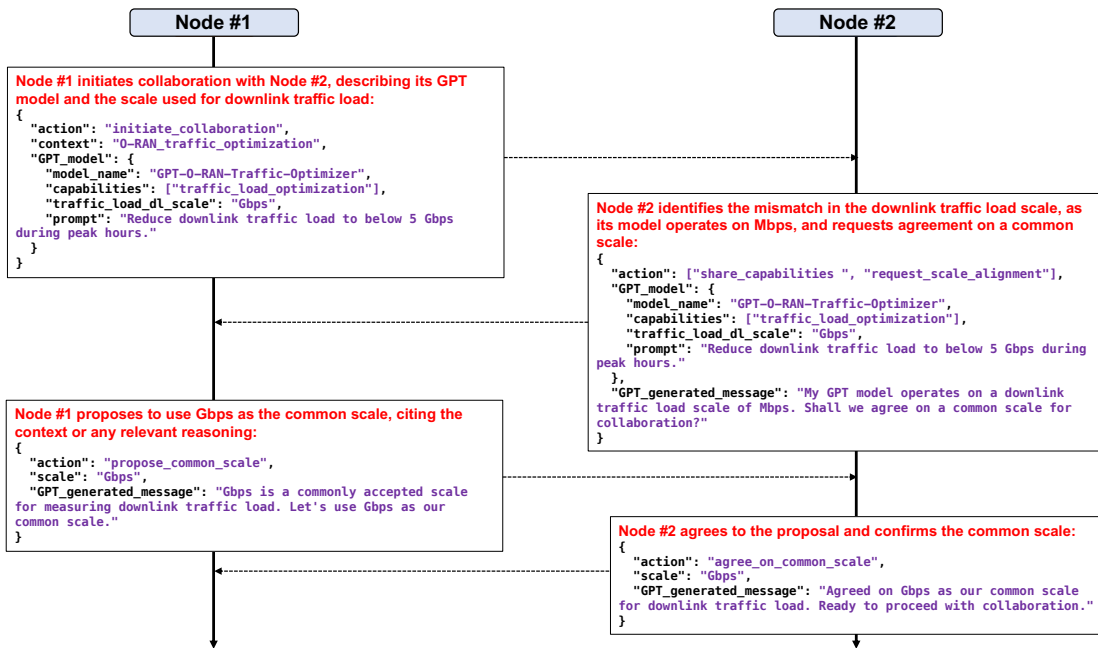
Node #1

Node #2

Node #1 initiates collaboration with Node #2, describing its GPT model and the scale used for downlink traffic load:
{
  "action": "initiate_collaboration",
  "context": "O-RAN_traffic_optimization",
  "GPT_model": {
    "model_name": "GPT-O-RAN-Traffic-Optimizer",
    "capabilities": ["traffic_load_optimization"],
    "traffic_load_dl_scale": "Gbps",
    "prompt": "Reduce downlink traffic load to below 5 Gbps during peak hours."
  }
}

Node #2 identifies the mismatch in the downlink traffic load scale, as its model operates on Mbps, and requests agreement on a common scale:
{
  "action": ["share_capabilities ", "request_scale_alignment"],
  "GPT_model": {
    "model_name": "GPT-O-RAN-Traffic-Optimizer",
    "capabilities": ["traffic_load_optimization"],
    "traffic_load_dl_scale": "Gbps",
    "prompt": "Reduce downlink traffic load to below 5 Gbps during peak hours."
  },
  "GPT_generated_message": "My GPT model operates on a downlink traffic load scale of Mbps. Shall we agree on a common scale for collaboration?"
}

Node #1 proposes to use Gbps as the common scale, citing the context or any relevant reasoning:
{
  "action": "propose_common_scale",
  "scale": "Gbps",
  "GPT_generated_message": "Gbps is a commonly accepted scale for measuring downlink traffic load. Let's use Gbps as our common scale."
}

Node #2 agrees to the proposal and confirms the common scale:
{
  "action": "agree_on_common_scale",
  "scale": "Gbps",
  "GPT_generated_message": "Agreed on Gbps as our common scale for downlink traffic load. Ready to proceed with collaboration."
}